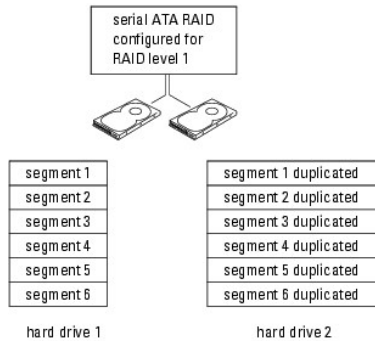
serial ATA RAID configured for RAID level 1

| segment 1 |
|---|
| segment 2 |
| segment 3 |
| segment 4 |
| segment 5 |
| segment 6 |

hard drive 1

| segment 1 duplicated |
|---|
| segment 2 duplicated |
| segment 3 duplicated |
| segment 4 duplicated |
| segment 5 duplicated |
| segment 6 duplicated |

hard drive 2